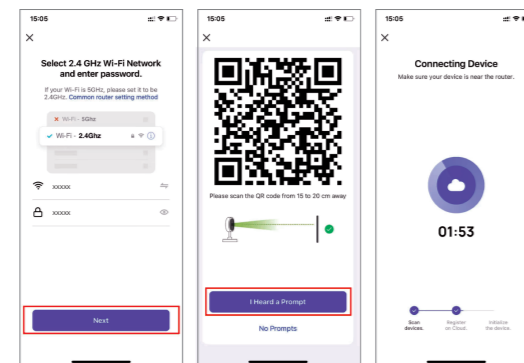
15:05

×

Select 2.4 GHz Wi-Fi Network and enter password.

If your Wi-Fi is 5GHz, please set it to be 2.4GHz. Common router setting method

Wi-Fi - 5Ghz

Wi-Fi - 2.4Ghz

xxxxx

xxxxx

Next

15:05

×

Please scan the QR code from 15 to 20 cm away

I Heard a Prompt

No Prompts

15:05

×

Connecting Device

Make sure your device is near the router.

01:53

Scan devices.

Register on Cloud.

Initialize the device.